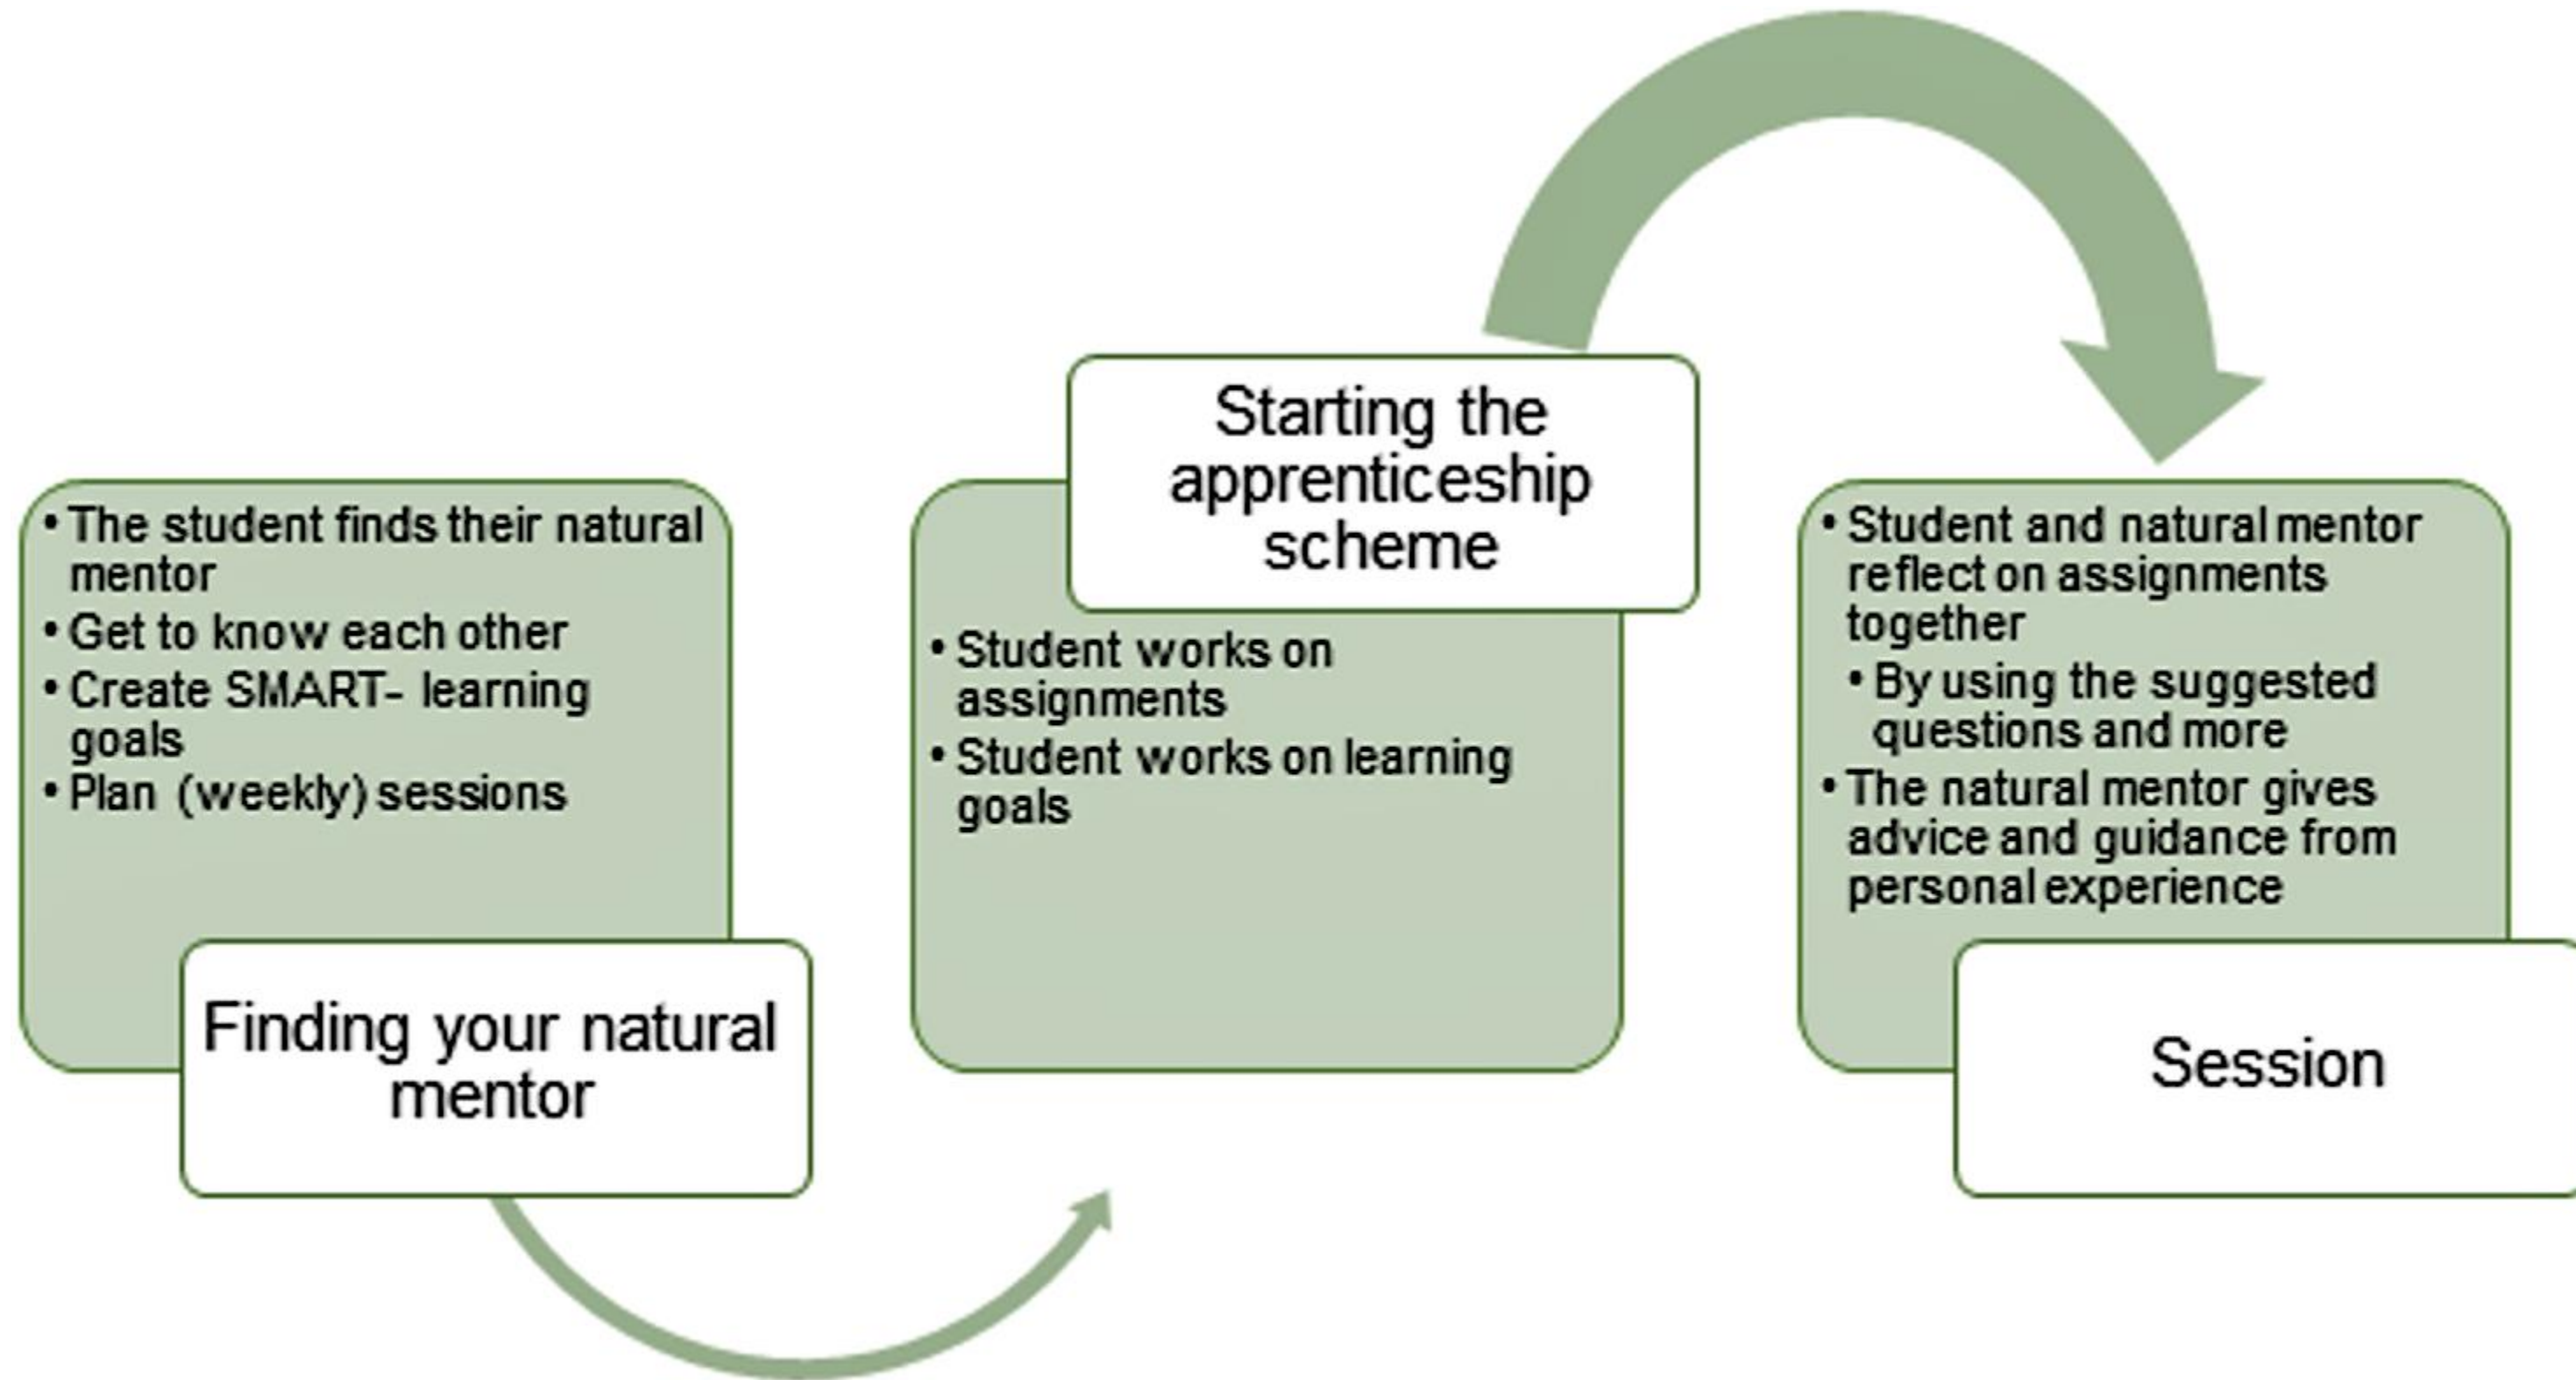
- The student finds their natural mentor
- Get to know each other
- Create SMART- learning goals
- Plan (weekly) sessions

Finding your natural mentor

Starting the apprenticeship scheme

- Student works on assignments
- Student works on learning goals

- Student and natural mentor reflect on assignments together
  - By using the suggested questions and more
- The natural mentor gives advice and guidance from personal experience

Session